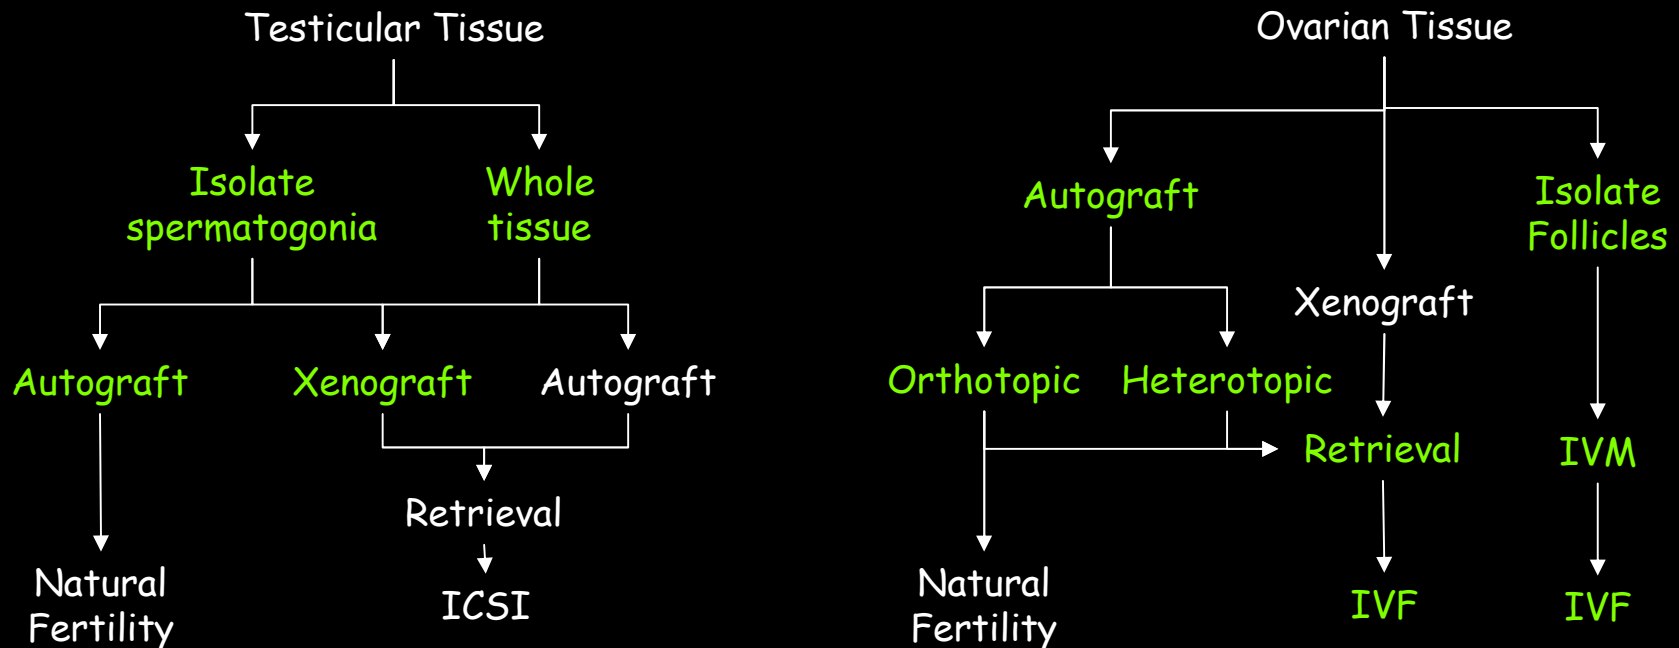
Testicular Tissue

Isolate spermatogonia

Whole tissue

Autograft

Xenograft

Autograft

Retrieval

Natural Fertility

ICSI

Ovarian Tissue

Autograft

Isolate Follicles

Xenograft

Orthotopic

Heterotopic

Retrieval

IVM

Natural Fertility

IVF

IVF